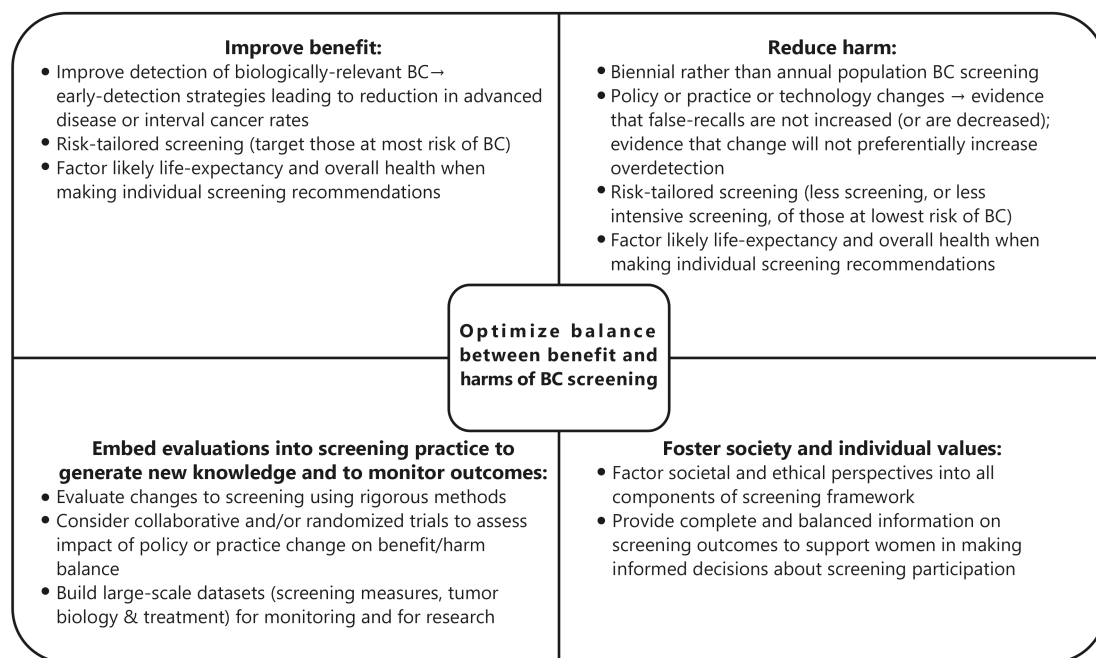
**Improve benefit:**
- Improve detection of biologically-relevant BC→ early-detection strategies leading to reduction in advanced disease or interval cancer rates
- Risk-tailored screening (target those at most risk of BC)
- Factor likely life-expectancy and overall health when making individual screening recommendations

**Reduce harm:**
- Biennial rather than annual population BC screening
- Policy or practice or technology changes → evidence that false-recalls are not increased (or are decreased); evidence that change will not preferentially increase overdetection
- Risk-tailored screening (less screening, or less intensive screening, of those at lowest risk of BC)
- Factor likely life-expectancy and overall health when making individual screening recommendations

**Optimize balance between benefit and harms of BC screening**

**Embed evaluations into screening practice to generate new knowledge and to monitor outcomes:**
- Evaluate changes to screening using rigorous methods
- Consider collaborative and/or randomized trials to assess impact of policy or practice change on benefit/harm balance
- Build large-scale datasets (screening measures, tumor biology & treatment) for monitoring and for research

**Foster society and individual values:**
- Factor societal and ethical perspectives into all components of screening framework
- Provide complete and balanced information on screening outcomes to support women in making informed decisions about screening participation